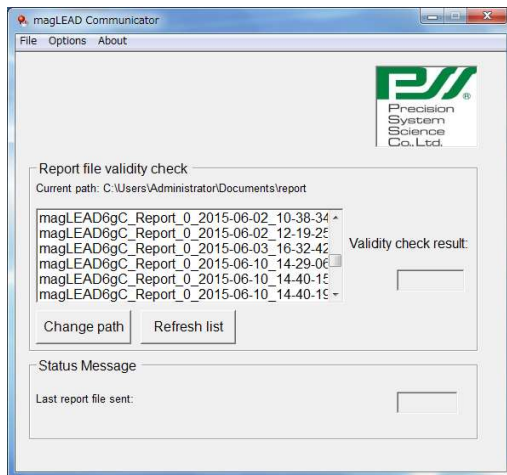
magLEAD Communicator

File Options About

PSS
Precision System Science Co.,Ltd.

Report file validity check

Current path: C:\Users\Administrator\Documents\report

magLEAD6gC_Report_0_2015-06-02_10-38-34
magLEAD6gC_Report_0_2015-06-02_12-19-25
magLEAD6gC_Report_0_2015-06-03_16-32-42
magLEAD6gC_Report_0_2015-06-10_14-29-06
magLEAD6gC_Report_0_2015-06-10_14-40-15
magLEAD6gC_Report_0_2015-06-10_14-40-19

Validity check result:

Change path

Refresh list

Status Message

Last report file sent: